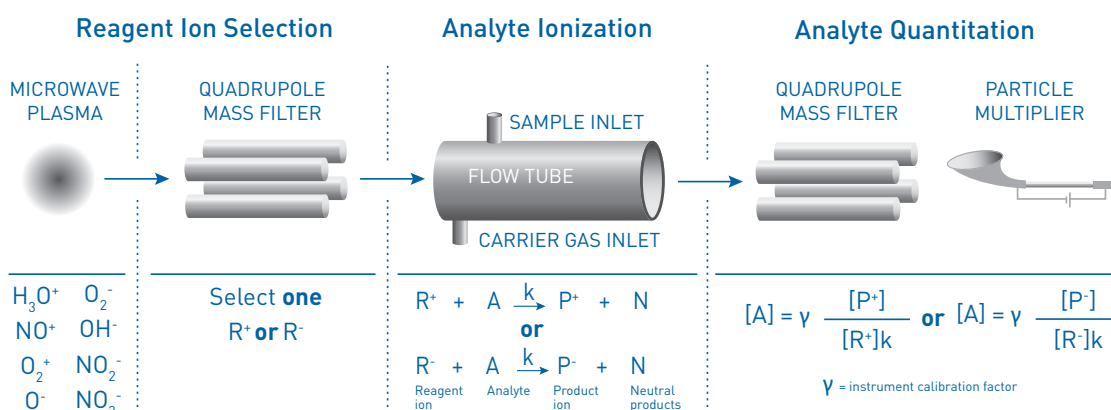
Reagent Ion Selection

MICROWAVE PLASMA

QUADRUPOLE MASS FILTER

$H_3O^+$ $O_2^-$
$NO^+$ $OH^-$
$O_2^+$ $NO_2^-$
$O^-$ $NO_3^-$

Select **one**
$R^+$ **or** $R^-$

Analyte Ionization

SAMPLE INLET

FLOW TUBE

CARRIER GAS INLET

$R^+ + A \xrightarrow{k} P^+ + N$
**or**
$R^- + A \xrightarrow{k} P^- + N$

Reagent ion Analyte Product ion Neutral products

Analyte Quantitation

QUADRUPOLE MASS FILTER

PARTICLE MULTIPLIER

$[A] = \gamma \frac{[P^+]}{[R^+]k}$ **or** $[A] = \gamma \frac{[P^-]}{[R^-]k}$

$\gamma$ = instrument calibration factor